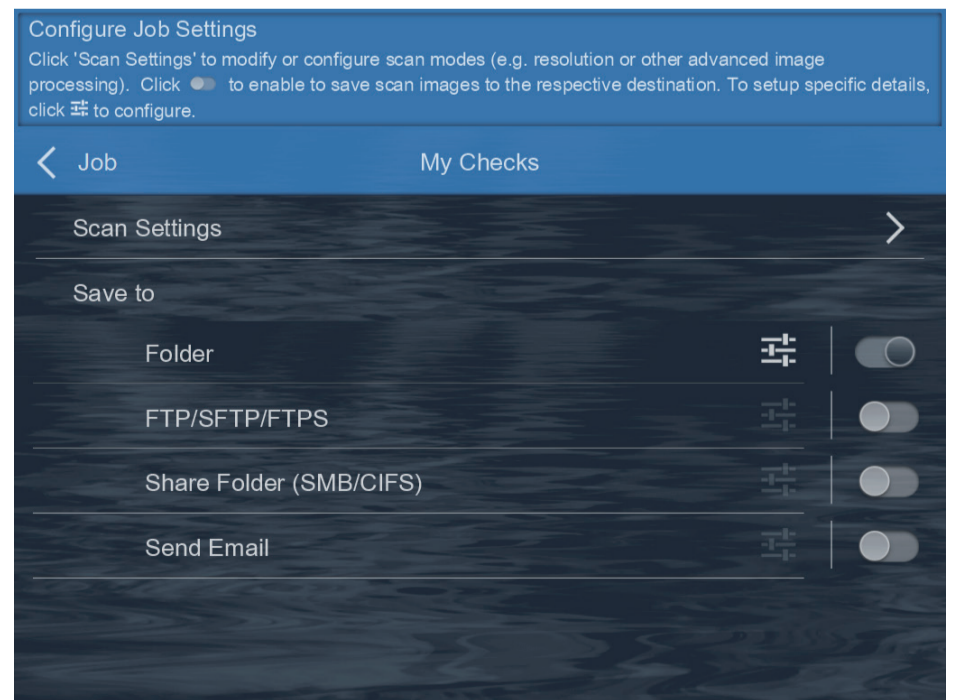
Configure Job Settings
Click 'Scan Settings' to modify or configure scan modes (e.g. resolution or other advanced image processing). Click to enable to save scan images to the respective destination. To setup specific details, click to configure.

Job

My Checks

Scan Settings

Save to

Folder

FTP/SFTP/FTPS

Share Folder (SMB/CIFS)

Send Email